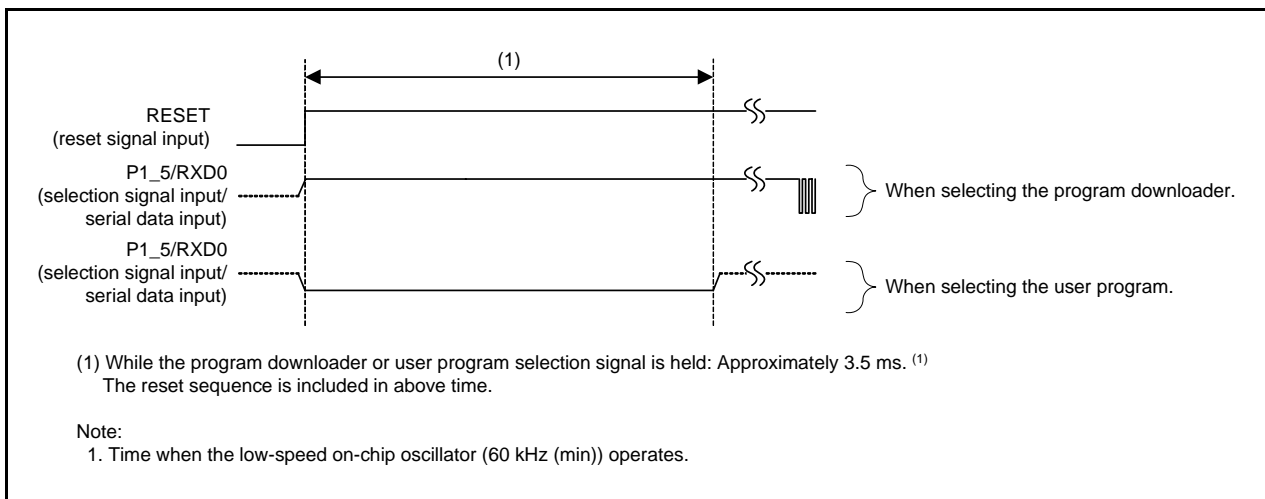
(1)

RESET
(reset signal input)

P1_5/RXD0
(selection signal input/
serial data input)

When selecting the program downloader.

P1_5/RXD0
(selection signal input/
serial data input)

When selecting the user program.

(1) While the program downloader or user program selection signal is held: Approximately 3.5 ms. $^{(1)}$
The reset sequence is included in above time.

Note:
1. Time when the low-speed on-chip oscillator (60 kHz (min)) operates.